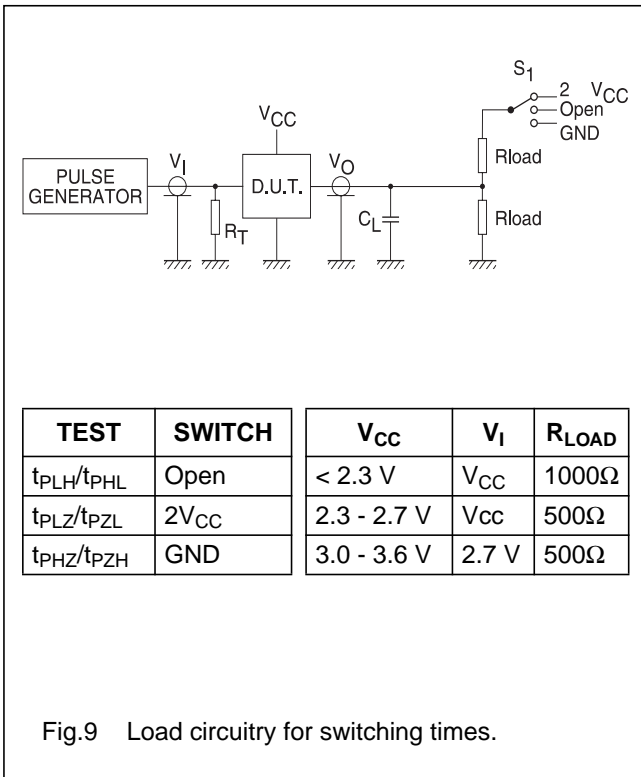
$S_1$
2 $V_{CC}$
Open
GND

$V_{CC}$

PULSE GENERATOR

$V_I$

D.U.T.

$V_O$

Rload

$R_T$

$C_L$

Rload

| TEST | SWITCH |
|---|---|
| $t_{PLH}/t_{PHL}$ | Open |
| $t_{PLZ}/t_{PZL}$ | $2V_{CC}$ |
| $t_{PHZ}/t_{PZH}$ | GND |

| $V_{CC}$ | $V_I$ | $R_{LOAD}$ |
|---|---|---|
| < 2.3 V | $V_{CC}$ | 1000Ω |
| 2.3 - 2.7 V | Vcc | 500Ω |
| 3.0 - 3.6 V | 2.7 V | 500Ω |

Fig.9 Load circuitry for switching times.